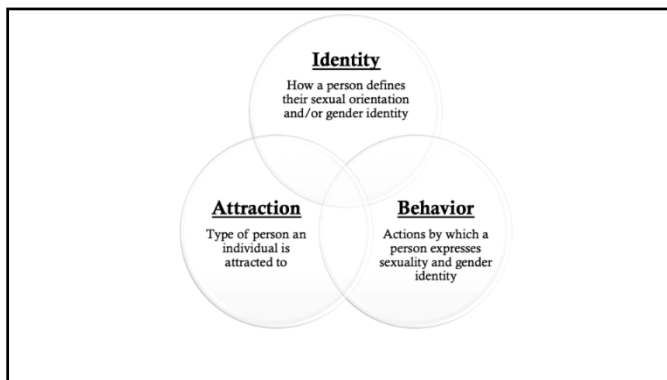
Identity

How a person defines their sexual orientation and/or gender identity

Attraction

Type of person an individual is attracted to

Behavior

Actions by which a person expresses sexuality and gender identity